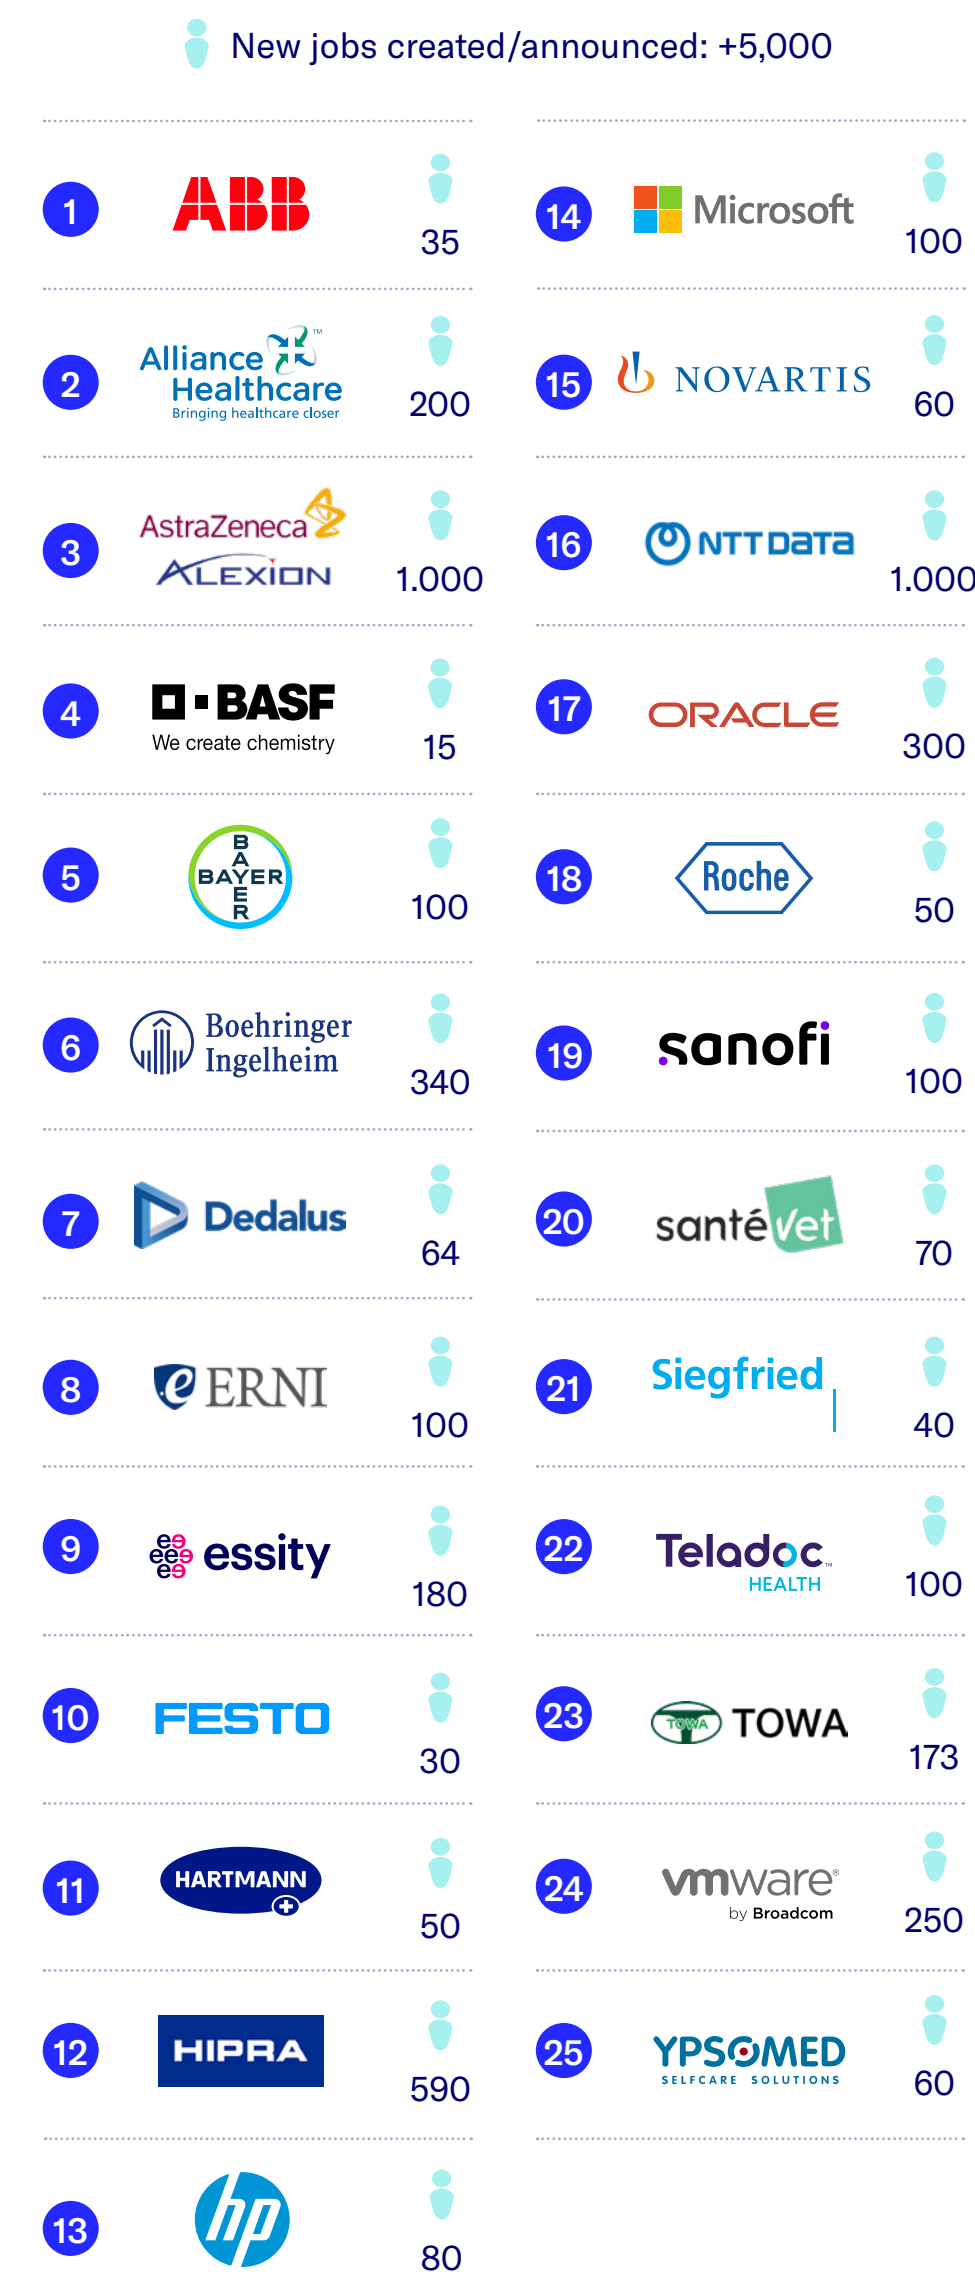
New jobs created/announced: +5,000

1 ABB 35

2 Alliance Healthcare Bringing healthcare closer 200

3 AstraZeneca ALEXION 1.000

4 BASF We create chemistry 15

5 BAYER 100

6 Boehringer Ingelheim 340

7 Dedalus 64

8 ERNI 100

9 essity 180

10 FESTO 30

11 HARTMANN 50

12 HIPRA 590

13 hp 80

14 Microsoft 100

15 NOVARTIS 60

16 NTT DATA 1.000

17 ORACLE 300

18 Roche 50

19 sanofi 100

20 santévet 70

21 Siegfried 40

22 Teladoc HEALTH 100

23 TOWA 173

24 vmware by Broadcom 250

25 YPSOMED SELFCARE SOLUTIONS 60